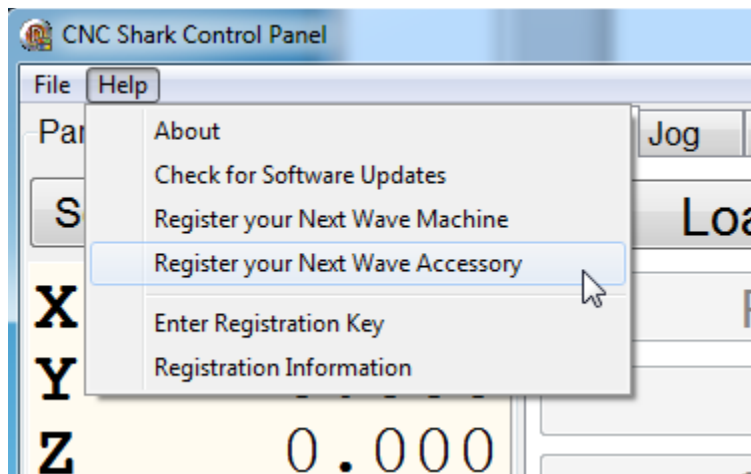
CNC Shark Control Panel

File Help

Par

S

X

Y

Z

About

Check for Software Updates

Register your Next Wave Machine

Register your Next Wave Accessory

Enter Registration Key

Registration Information

Jog

Loa

0.000